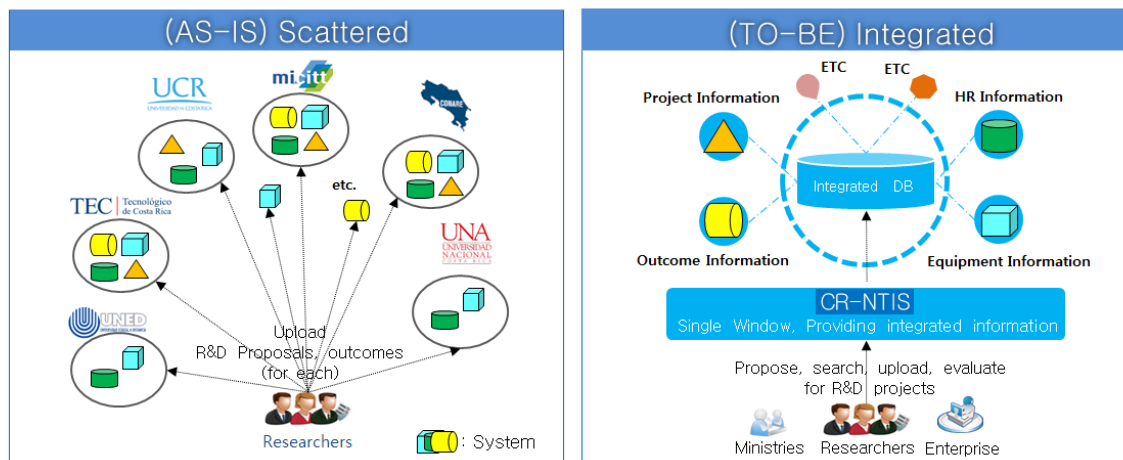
(AS-IS) Scattered

UCR
UNIVERSIDAD DE COSTA RICA

micitt

CONARE

etc.

TEC Tecnológico de Costa Rica

UNA
UNIVERSIDAD NACIONAL
COSTA RICA

UNED

Upload
R&D Proposals, outcomes
(for each)

Researchers

: System

(TO-BE) Integrated

ETC
ETC

Project Information

HR Information

Integrated DB

Outcome Information

Equipment Information

CR-NTIS
Single Window, Providing integrated information

Propose, search, upload, evaluate
for R&D projects

Ministries
Researchers
Enterprise